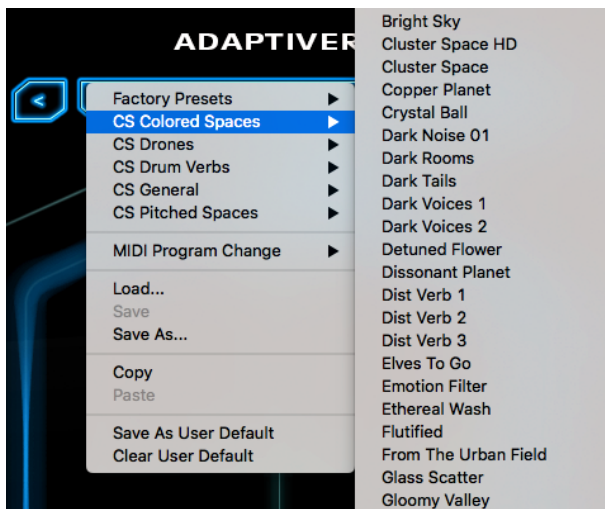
ADAPTIVER

<

Factory Presets
CS Colored Spaces
CS Drones
CS Drum Verbs
CS General
CS Pitched Spaces

MIDI Program Change

Load...
Save
Save As...

Copy
Paste

Save As User Default
Clear User Default

Bright Sky
Cluster Space HD
Cluster Space
Copper Planet
Crystal Ball
Dark Noise 01
Dark Rooms
Dark Tails
Dark Voices 1
Dark Voices 2
Detuned Flower
Dissonant Planet
Dist Verb 1
Dist Verb 2
Dist Verb 3
Elves To Go
Emotion Filter
Ethereal Wash
Flutified
From The Urban Field
Glass Scatter
Gloomy Valley